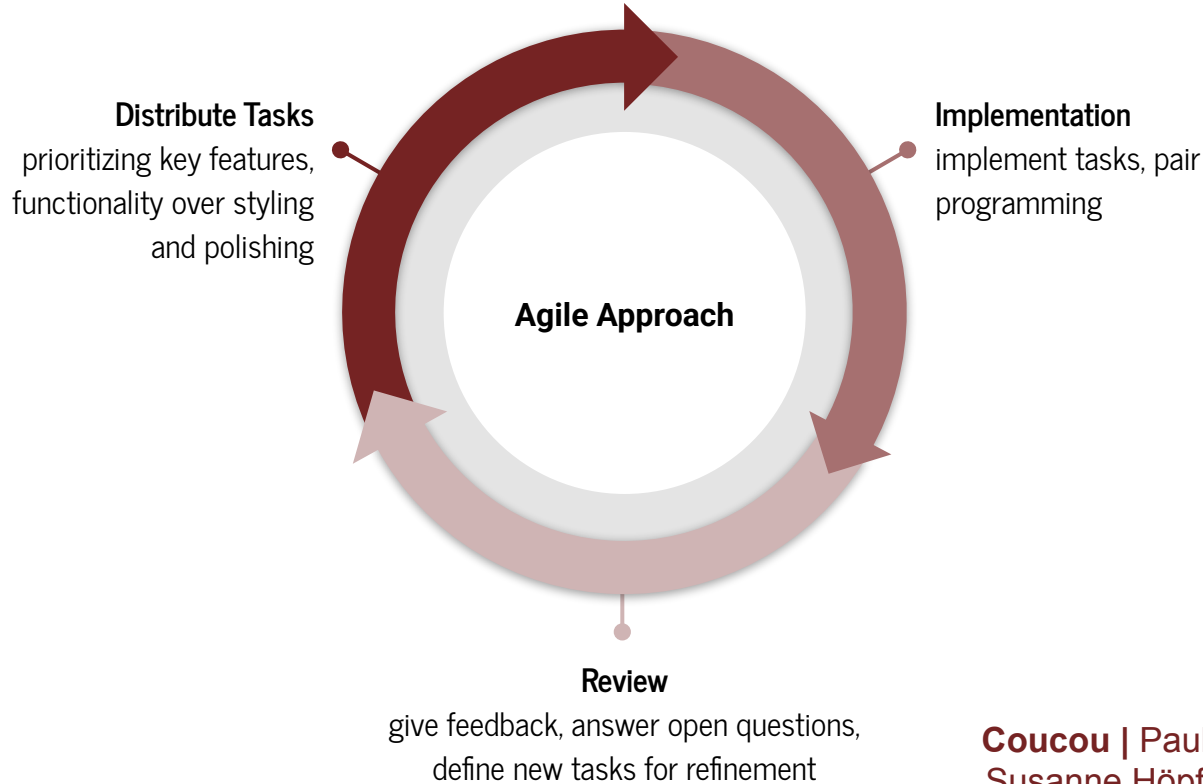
Distribute Tasks
prioritizing key features, functionality over styling and polishing

Implementation
implement tasks, pair programming

Agile Approach

Review
give feedback, answer open questions, define new tasks for refinement

Coucou | Pau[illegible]
Susanne Höpf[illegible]